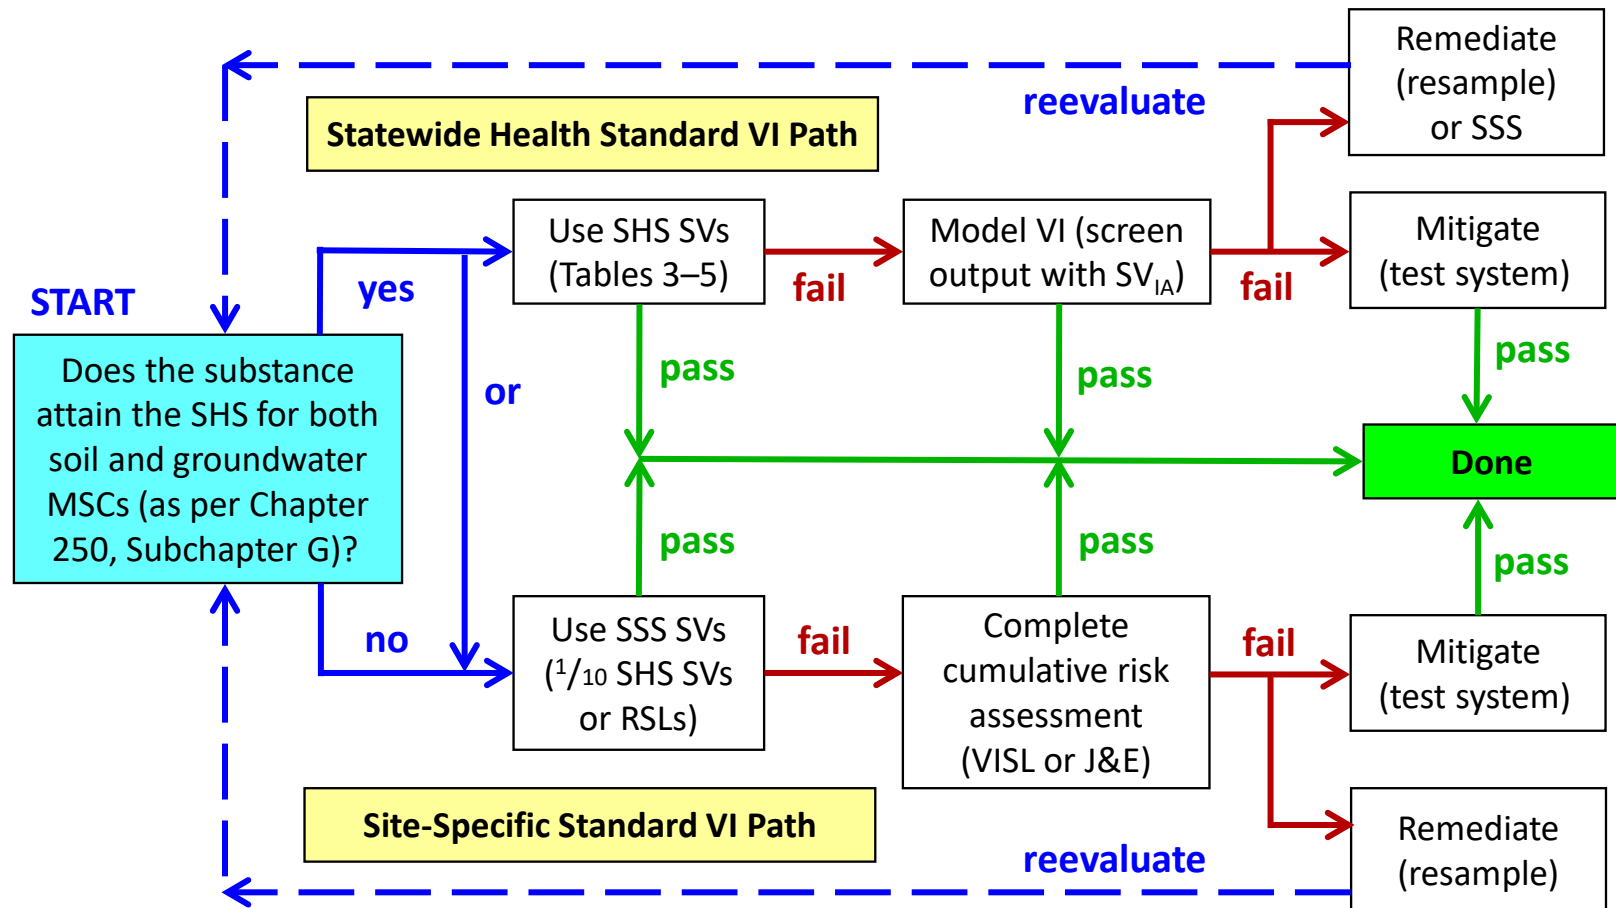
Remediate (resample) or SSS

reevaluate

Statewide Health Standard VI Path

START

Does the substance attain the SHS for both soil and groundwater MSCs (as per Chapter 250, Subchapter G)?

yes

or

no

Use SHS SVs (Tables 3–5)

fail

Model VI (screen output with $SV_{IA}$)

fail

Mitigate (test system)

pass

pass

pass

Done

pass

pass

pass

Use SSS SVs ($^{1}/_{10}$ SHS SVs or RSLs)

fail

Complete cumulative risk assessment (VISL or J&E)

fail

Mitigate (test system)

Site-Specific Standard VI Path

reevaluate

Remediate (resample)